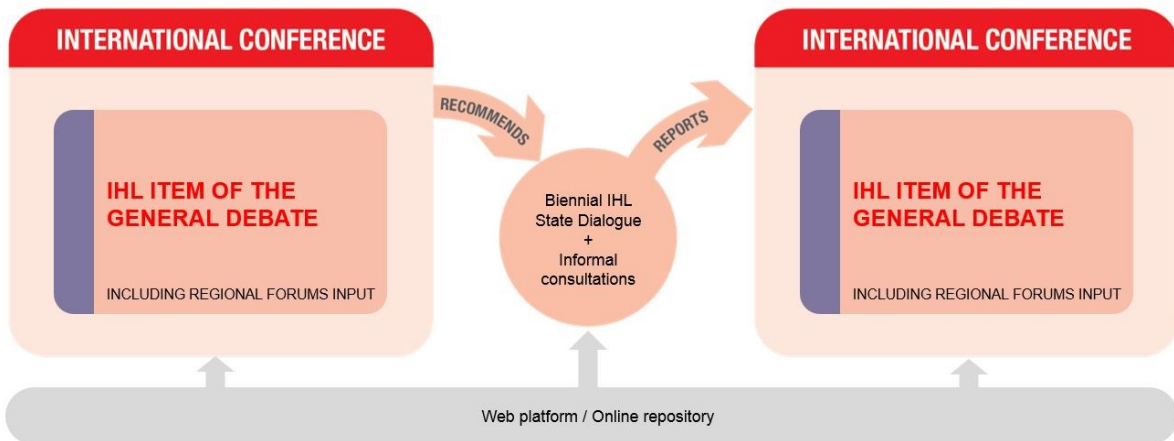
INTERNATIONAL CONFERENCE

IHL ITEM OF THE GENERAL DEBATE

INCLUDING REGIONAL FORUMS INPUT

RECOMMENDS

Biennial IHL State Dialogue + Informal consultations

REPORTS

INTERNATIONAL CONFERENCE

IHL ITEM OF THE GENERAL DEBATE

INCLUDING REGIONAL FORUMS INPUT

Web platform / Online repository